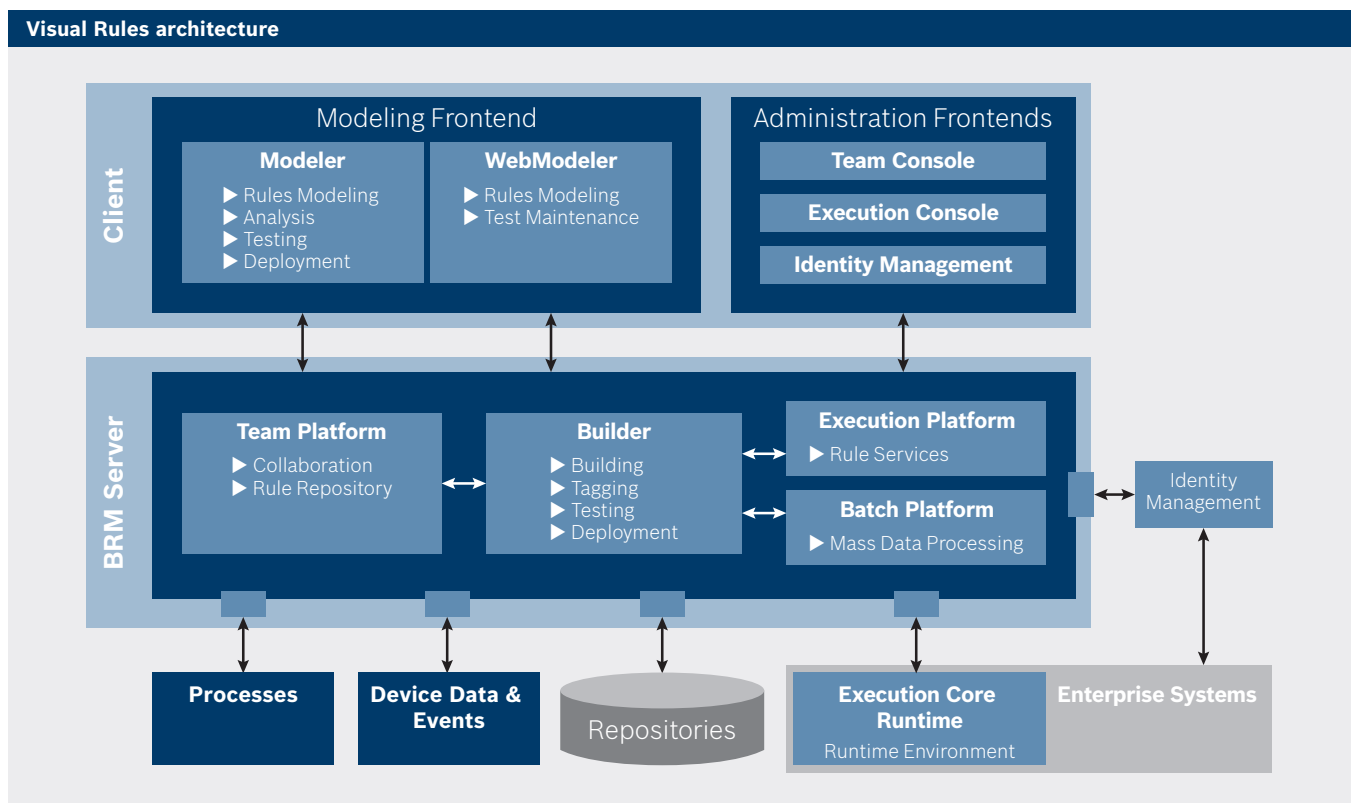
Visual Rules architecture

Client

Modeling Frontend

Modeler
▶ Rules Modeling
▶ Analysis
▶ Testing
▶ Deployment

WebModeler
▶ Rules Modeling
▶ Test Maintenance

Administration Frontends

Team Console

Execution Console

Identity Management

BRM Server

Team Platform
▶ Collaboration
▶ Rule Repository

Builder
▶ Building
▶ Tagging
▶ Testing
▶ Deployment

Execution Platform
▶ Rule Services

Batch Platform
▶ Mass Data Processing

Identity Management

Processes

Device Data & Events

Repositories

Execution Core Runtime
Runtime Environment

Enterprise Systems